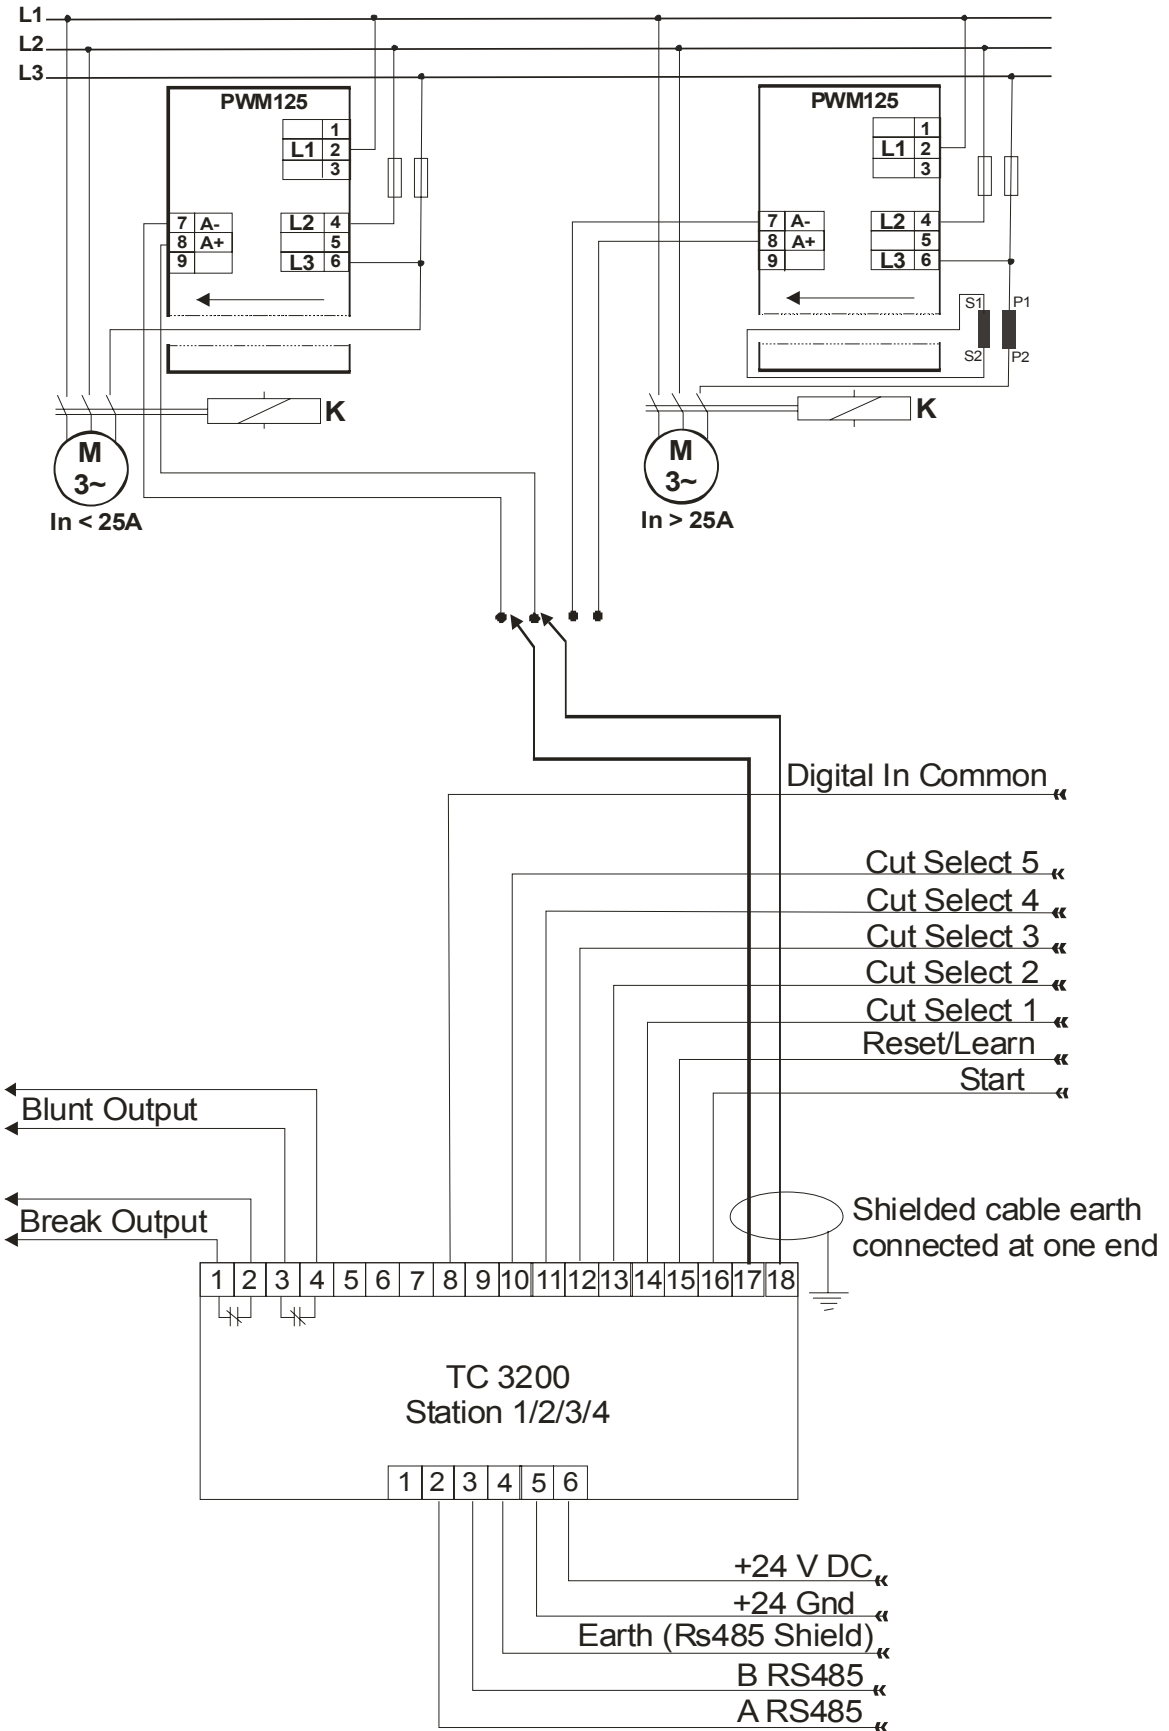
L1
L2
L3

PWM125
1
L1 2
3
7 A-
8 A+
9
L2 4
5
L3 6
K
M
3~
In < 25A

PWM125
1
L1 2
3
7 A-
8 A+
9
L2 4
5
L3 6
S1
S2
P1
P2
K
M
3~
In > 25A

Digital In Common
Cut Select 5
Cut Select 4
Cut Select 3
Cut Select 2
Cut Select 1
Reset/Learn
Start

Blunt Output
Break Output

Shielded cable earth connected at one end

1 2 3 4 5 6 7 8 9 10 11 12 13 14 15 16 17 18

TC 3200
Station 1/2/3/4

1 2 3 4 5 6

+24 V DC
+24 Gnd
Earth (Rs485 Shield)
B RS485
A RS485